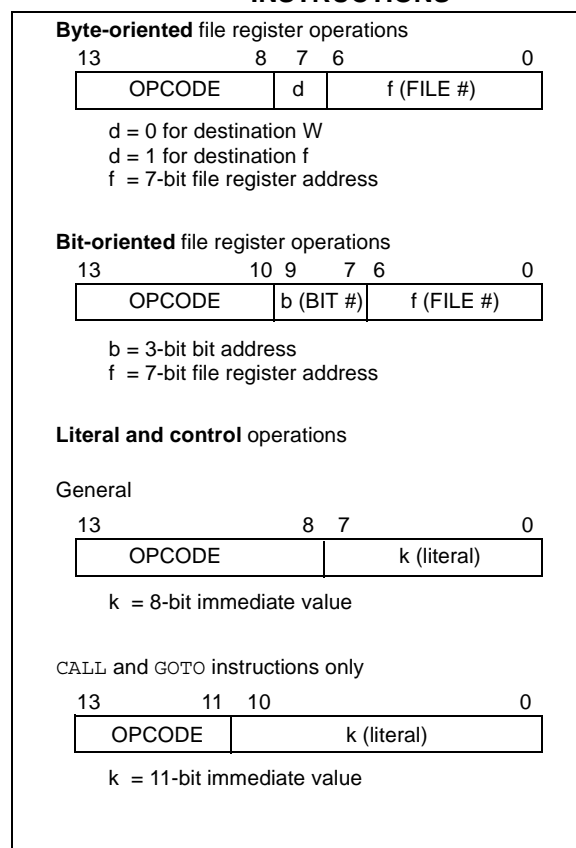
INSTRUCTIONS

**Byte-oriented** file register operations

| 13 | 8 | 7 | 6 | 0 |
|---|---|---|---|---|

| OPCODE | d | f (FILE #) |
|---|---|---|

d = 0 for destination W
d = 1 for destination f
f = 7-bit file register address

**Bit-oriented** file register operations

| 13 | 10 | 9 | 7 | 6 | 0 |
|---|---|---|---|---|---|

| OPCODE | b (BIT #) | f (FILE #) |
|---|---|---|

b = 3-bit bit address
f = 7-bit file register address

**Literal and control** operations

General

| 13 | 8 | 7 | 0 |
|---|---|---|---|

| OPCODE | k (literal) |
|---|---|

k = 8-bit immediate value

CALL and GOTO instructions only

| 13 | 11 | 10 | 0 |
|---|---|---|---|

| OPCODE | k (literal) |
|---|---|

k = 11-bit immediate value